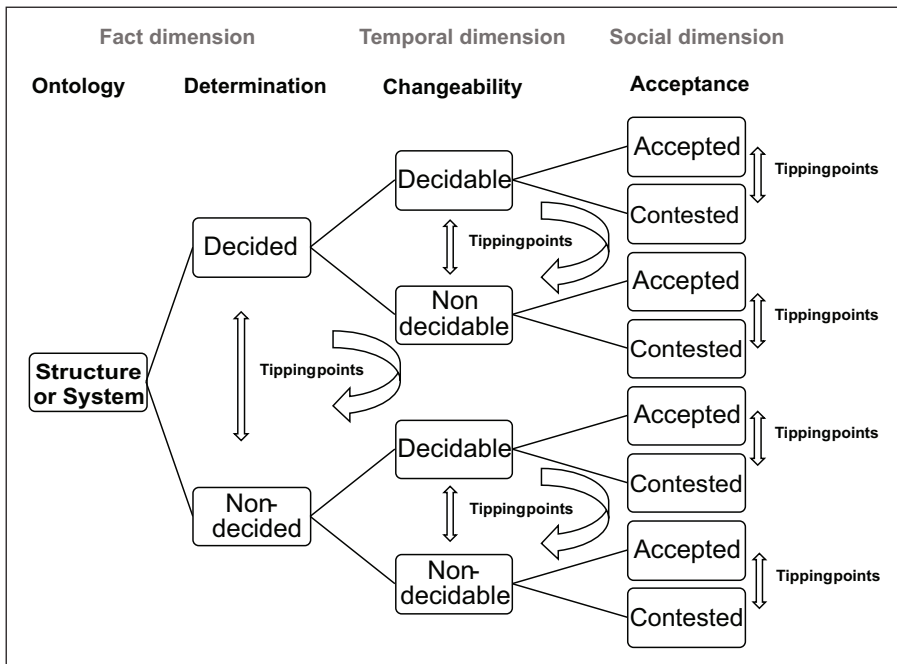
Fact dimension
Temporal dimension
Social dimension

Ontology
Determination
Changeability
Acceptance

Structure or System

Decided

Decidable

Accepted

Tippingpoints

Contested

Tippingpoints

Tippingpoints

Non decidable

Accepted

Tippingpoints

Contested

Tippingpoints

Non-decided

Decidable

Accepted

Tippingpoints

Contested

Tippingpoints

Non-decidable

Accepted

Tippingpoints

Contested